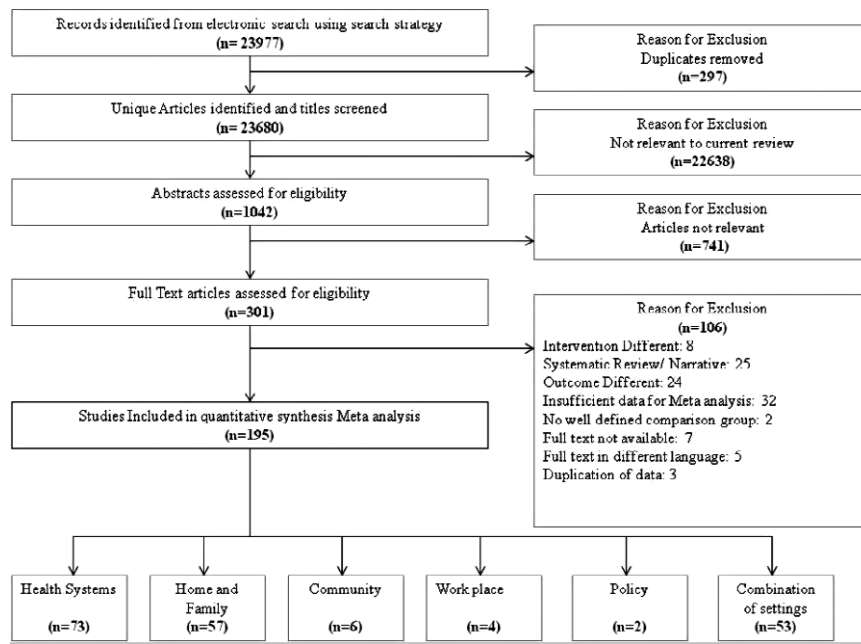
Records identified from electronic search using search strategy
(n= 23977)

Reason for Exclusion
Duplicates removed
(n=297)

Unique Articles identified and titles screened
(n= 23680)

Reason for Exclusion
Not relevant to current review
(n=22638)

Abstracts assessed for eligibility
(n=1042)

Reason for Exclusion
Articles not relevant
(n=741)

Full Text articles assessed for eligibility
(n=301)

Reason for Exclusion
(n=106)
Intervention Different: 8
Systematic Review/ Narrative: 25
Outcome Different: 24
Insufficient data for Meta analysis: 32
No well defined comparison group: 2
Full text not available: 7
Full text in different language: 5
Duplication of data: 3

Studies Included in quantitative synthesis Meta analysis
(n=195)

Health Systems
(n=73)

Home and Family
(n=57)

Community
(n=6)

Work place
(n=4)

Policy
(n=2)

Combination of settings
(n=53)